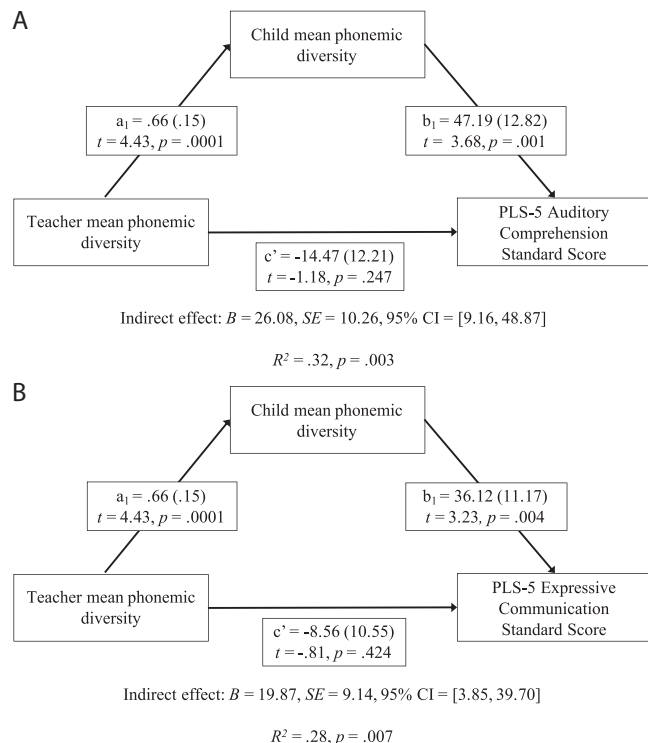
A

Child mean phonemic diversity

$a_1$ = .66 (.15)
$t$ = 4.43, $p$ = .0001

$b_1$ = 47.19 (12.82)
$t$ = 3.68, $p$ = .001

Teacher mean phonemic diversity

PLS-5 Auditory Comprehension Standard Score

c' = -14.47 (12.21)
$t$ = -1.18, $p$ = .247

Indirect effect: $B$ = 26.08, $SE$ = 10.26, 95% CI = [9.16, 48.87]

$R^2$ = .32, $p$ = .003

B

Child mean phonemic diversity

$a_1$ = .66 (.15)
$t$ = 4.43, $p$ = .0001

$b_1$ = 36.12 (11.17)
$t$ = 3.23, $p$ = .004

Teacher mean phonemic diversity

PLS-5 Expressive Communication Standard Score

c' = -8.56 (10.55)
$t$ = -.81, $p$ = .424

Indirect effect: $B$ = 19.87, $SE$ = 9.14, 95% CI = [3.85, 39.70]

$R^2$ = .28, $p$ = .007